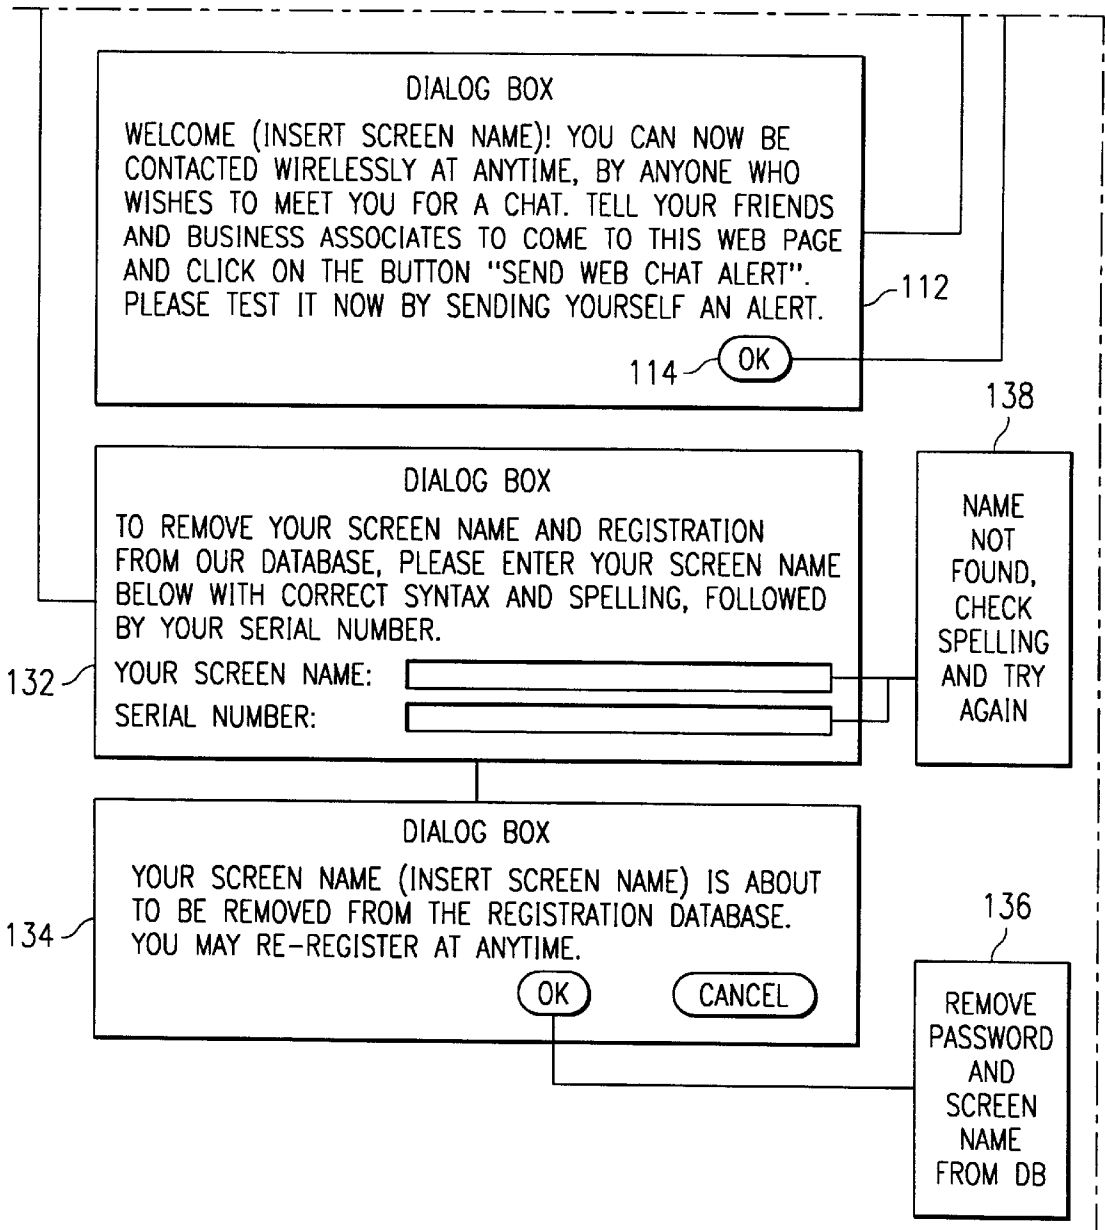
DIALOG BOX

WELCOME (INSERT SCREEN NAME)! YOU CAN NOW BE CONTACTED WIRELESSLY AT ANYTIME, BY ANYONE WHO WISHES TO MEET YOU FOR A CHAT. TELL YOUR FRIENDS AND BUSINESS ASSOCIATES TO COME TO THIS WEB PAGE AND CLICK ON THE BUTTON "SEND WEB CHAT ALERT". PLEASE TEST IT NOW BY SENDING YOURSELF AN ALERT.

112

114

OK

138

DIALOG BOX

TO REMOVE YOUR SCREEN NAME AND REGISTRATION FROM OUR DATABASE, PLEASE ENTER YOUR SCREEN NAME BELOW WITH CORRECT SYNTAX AND SPELLING, FOLLOWED BY YOUR SERIAL NUMBER.

132

YOUR SCREEN NAME:

SERIAL NUMBER:

NAME NOT FOUND, CHECK SPELLING AND TRY AGAIN

DIALOG BOX

YOUR SCREEN NAME (INSERT SCREEN NAME) IS ABOUT TO BE REMOVED FROM THE REGISTRATION DATABASE. YOU MAY RE-REGISTER AT ANYTIME.

134

OK

CANCEL

136

REMOVE PASSWORD AND SCREEN NAME FROM DB